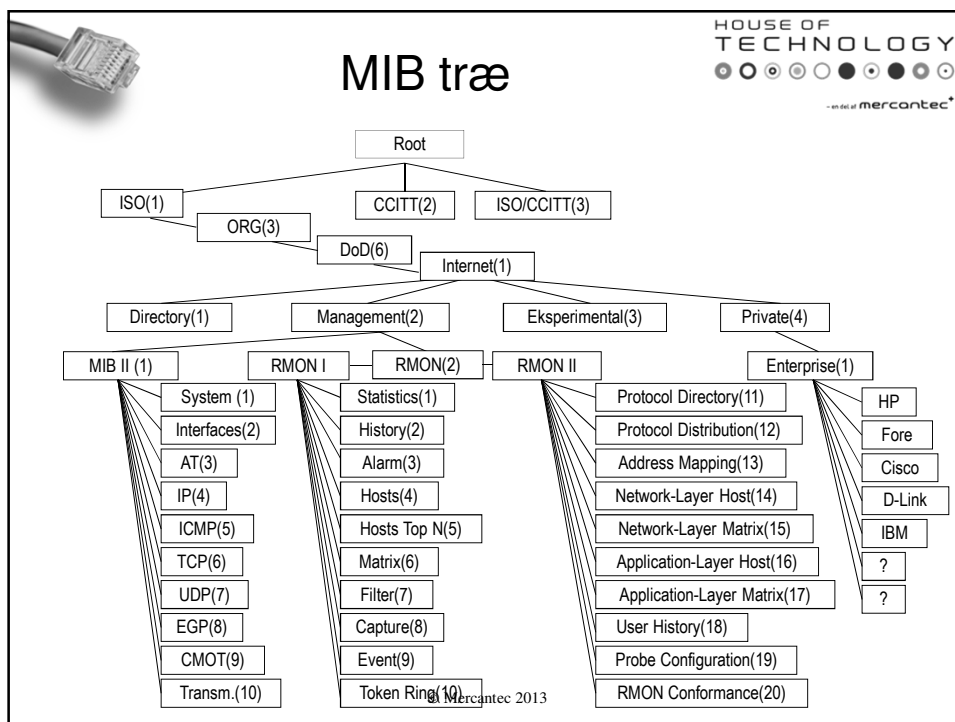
MIB træ

HOUSE OF TECHNOLOGY

- en del af mercantec

Root

ISO(1)

CCITT(2)

ISO/CCITT(3)

ORG(3)

DoD(6)

Internet(1)

Directory(1)

Management(2)

Eksperimental(3)

Private(4)

MIB II (1)

RMON I

RMON(2)

RMON II

Enterprise(1)

System (1)

Interfaces(2)

AT(3)

IP(4)

ICMP(5)

TCP(6)

UDP(7)

EGP(8)

CMOT(9)

Transm.(10)

Statistics(1)

History(2)

Alarm(3)

Hosts(4)

Hosts Top N(5)

Matrix(6)

Filter(7)

Capture(8)

Event(9)

Token Ring(10)

Protocol Directory(11)

Protocol Distribution(12)

Address Mapping(13)

Network-Layer Host(14)

Network-Layer Matrix(15)

Application-Layer Host(16)

Application-Layer Matrix(17)

User History(18)

Probe Configuration(19)

RMON Conformance(20)

HP

Fore

Cisco

D-Link

IBM

?

?

© Mercantec 2013